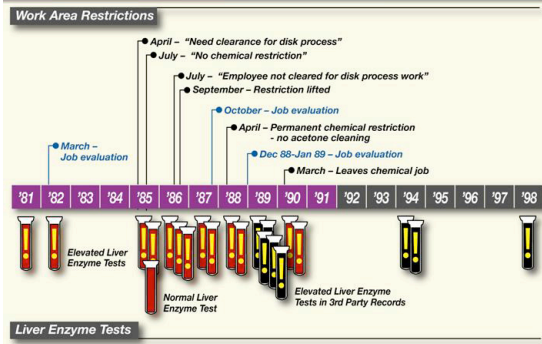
Work Area Restrictions

April – "Need clearance for disk process"
July – "No chemical restriction"
July – "Employee not cleared for disk process work"
September – Restriction lifted
October – Job evaluation
April – Permanent chemical restriction - no acetone cleaning
March – Job evaluation
Dec 88-Jan 89 – Job evaluation
March – Leaves chemical job

'81 '82 '83 '84 '85 '86 '87 '88 '89 '90 '91 '92 '93 '94 '95 '96 '97 '98

Elevated Liver Enzyme Tests

Normal Liver Enzyme Test

Elevated Liver Enzyme Tests in 3rd Party Records

Liver Enzyme Tests